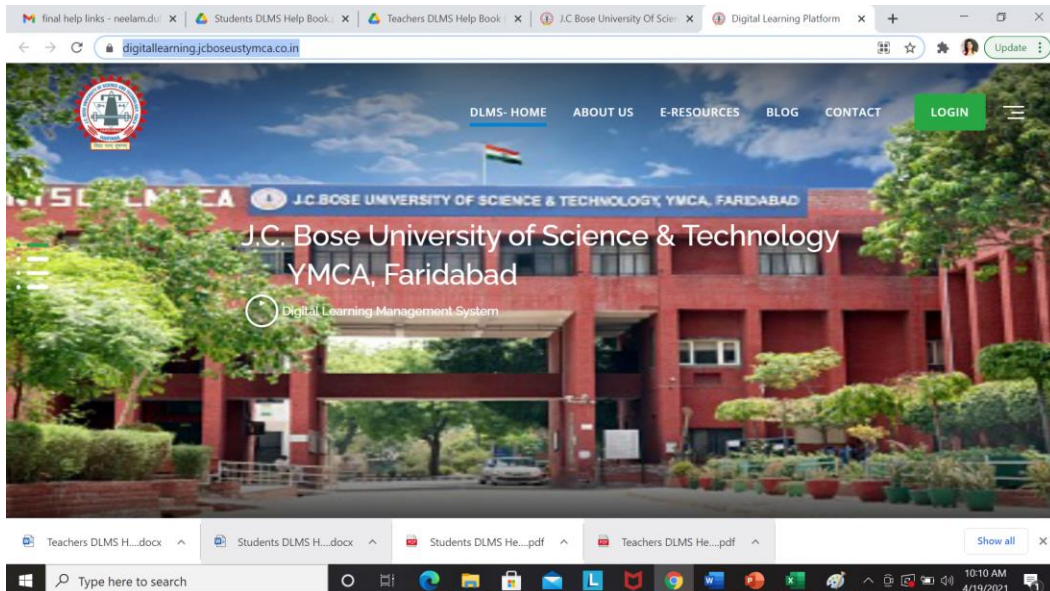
final help links - neelam.du | Students DLMS Help Book | Teachers DLMS Help Book | J.C Bose University Of Scien | Digital Learning Platform

digitallearning.jcboseustymca.co.in

Update

DLMS- HOME ABOUT US E-RESOURCES BLOG CONTACT LOGIN

J.C.BOSE UNIVERSITY OF SCIENCE & TECHNOLOGY, YMCA, FARIDABAD

J.C. Bose University of Science & Technology YMCA, Faridabad

Digital Learning Management System

Teachers DLMS H....docx | Students DLMS H....docx | Students DLMS He....pdf | Teachers DLMS He....pdf | Show all

Type here to search

10:10 AM
4/19/2021